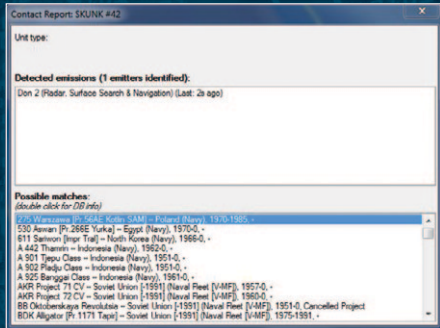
Contact Report: SKUNK #42

Unit type:

Detected emissions (1 emitters identified):

Don 2 (Radar, Surface Search & Navigation) (Last: 2s ago)

Possible matches:
(double click for DB info)

275 Warszawa [Pr.56AE Kotlin SAM] -- Poland (Navy), 1970-1985, -
530 Aswan [Pr.266E Yurka] -- Egypt (Navy), 1970-0, -
611 Sariwon [Impr Tral] -- North Korea (Navy), 1966-0, -
A 442 Thamrin -- Indonesia (Navy), 1962-0, -
A 901 Tjepu Class -- Indonesia (Navy), 1951-0, -
A 902 Pladju Class -- Indonesia (Navy), 1951-0, -
A 925 Banggai Class -- Indonesia (Navy), 1961-0, -
AKR Project 71 CV -- Soviet Union [-1991] (Naval Fleet [V-MF]), 1957-0, -
AKR Project 72 CV -- Soviet Union [-1991] (Naval Fleet [V-MF]), 1960-0, -
BB Oktoberskaya Revolutsia -- Soviet Union [-1991] (Naval Fleet [V-MF]), 1951-0, Cancelled Project
BDK Alligator [Pr 1171 Tapir] -- Soviet Union [-1991] (Naval Fleet [V-MF]), 1975-1991, -